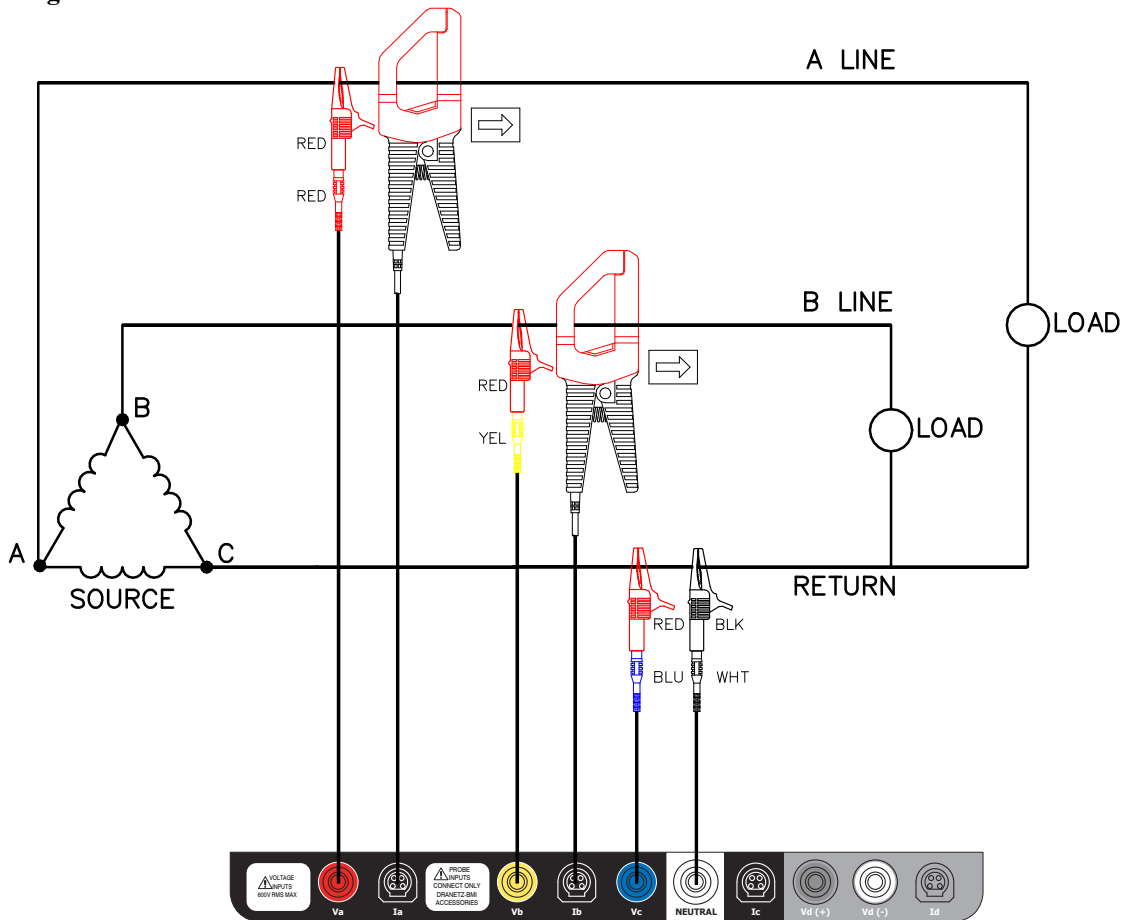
A LINE

RED

RED

B LINE

LOAD

RED

LOAD

YEL

B

A

C

RETURN

SOURCE

RED BLK

BLU WHT

VOLTAGE INPUTS 600V RMS MAX

Va

Ia

PROBE INPUTS CONNECT ONLY DRANETZ-BMI ACCESSORIES

Vb

Ib

Vc

NEUTRAL

Ic

Vd (+)

Vd (-)

Id